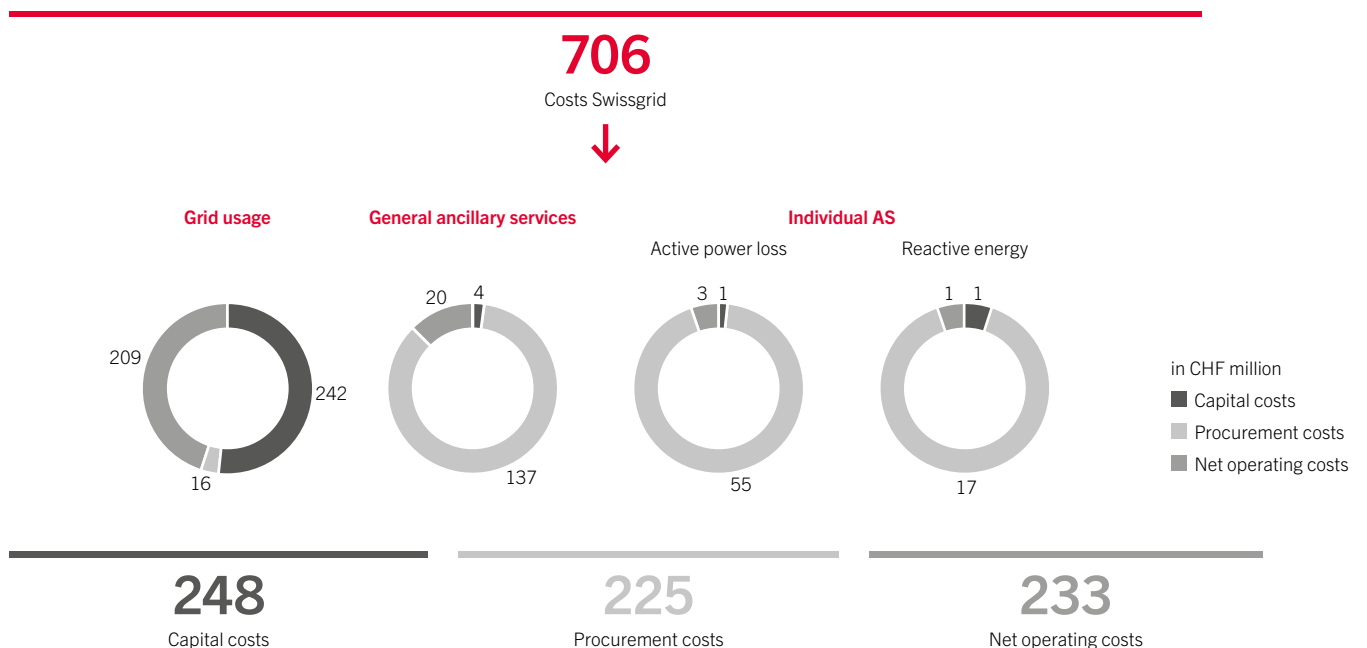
706
Costs Swissgrid

Grid usage
General ancillary services
Individual AS
Active power loss
Reactive energy

209
242
16

20
4
137

3
1
55

1
1
17

in CHF million
Capital costs
Procurement costs
Net operating costs

248
Capital costs

225
Procurement costs

233
Net operating costs